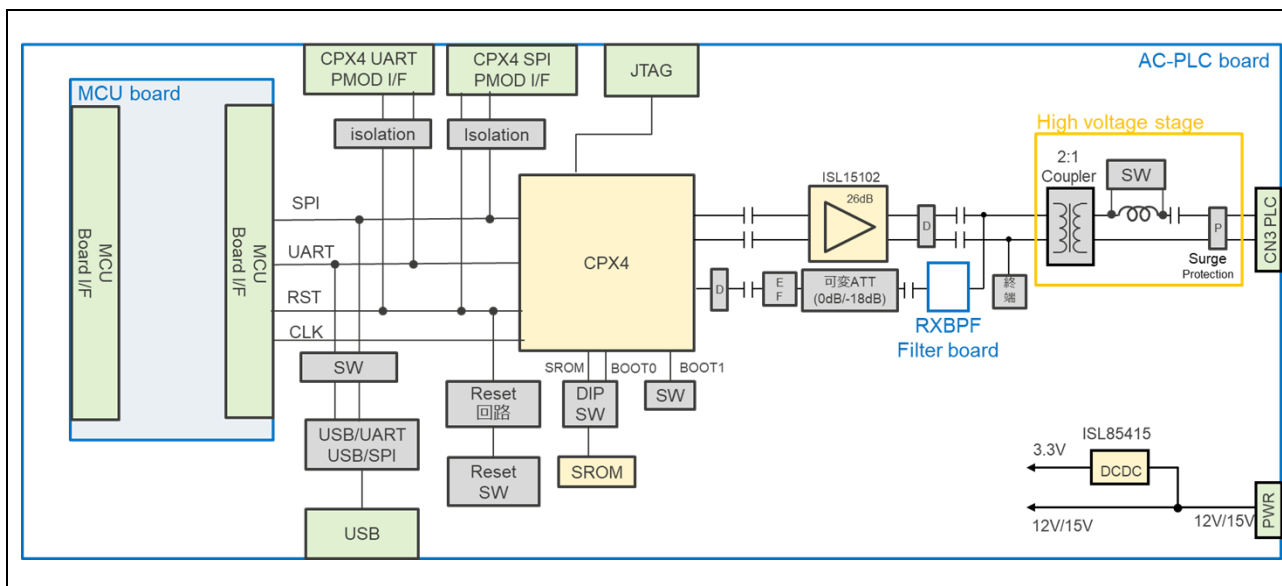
CPX4 UART PMOD I/F

CPX4 SPI PMOD I/F

JTAG

AC-PLC board

MCU board

isolation

Isolation

High voltage stage

MCU Board I/F

MCU Board I/F

SPI

UART

RST

CLK

CPX4

ISL15102

26dB

D

2:1 Coupler

SW

D

E F

可変ATT (0dB/-18dB)

RXBPF Filter board

終端

Surge Protection

P

CN3 PLC

SW

SROM

BOOT0

BOOT1

DIP SW

SW

Reset 回路

USB/UART USB/SPI

SROM

Reset SW

USB

ISL85415

3.3V

DCDC

12V/15V

12V/15V

PWR